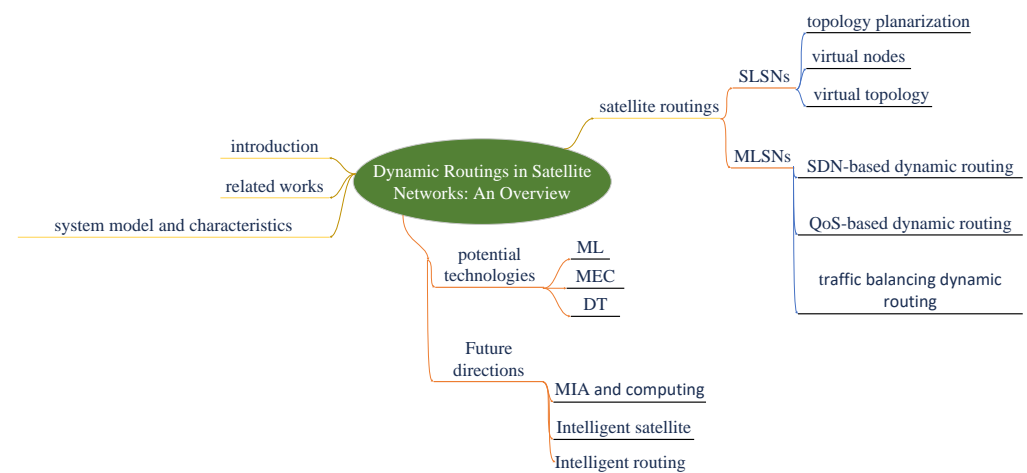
Dynamic Routings in Satellite Networks: An Overview

introduction

related works

system model and characteristics

satellite routings

SLSNs

topology planarization

virtual nodes

virtual topology

MLSNs

SDN-based dynamic routing

QoS-based dynamic routing

traffic balancing dynamic routing

potential technologies

ML

MEC

DT

Future directions

MIA and computing

Intelligent satellite

Intelligent routing